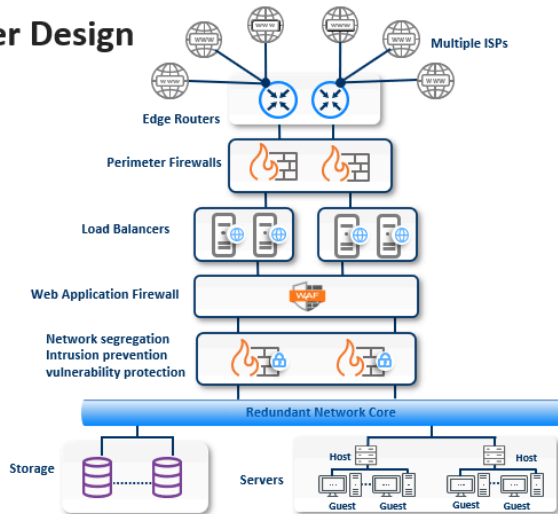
er Design

WWW WWW WWW WWW WWW WWW

Multiple ISPs

Edge Routers

Perimeter Firewalls

Load Balancers

Web Application Firewall

WAF

Network segregation
Intrusion prevention
vulnerability protection

Redundant Network Core

Storage

Servers

Host

Host

Guest Guest Guest Guest